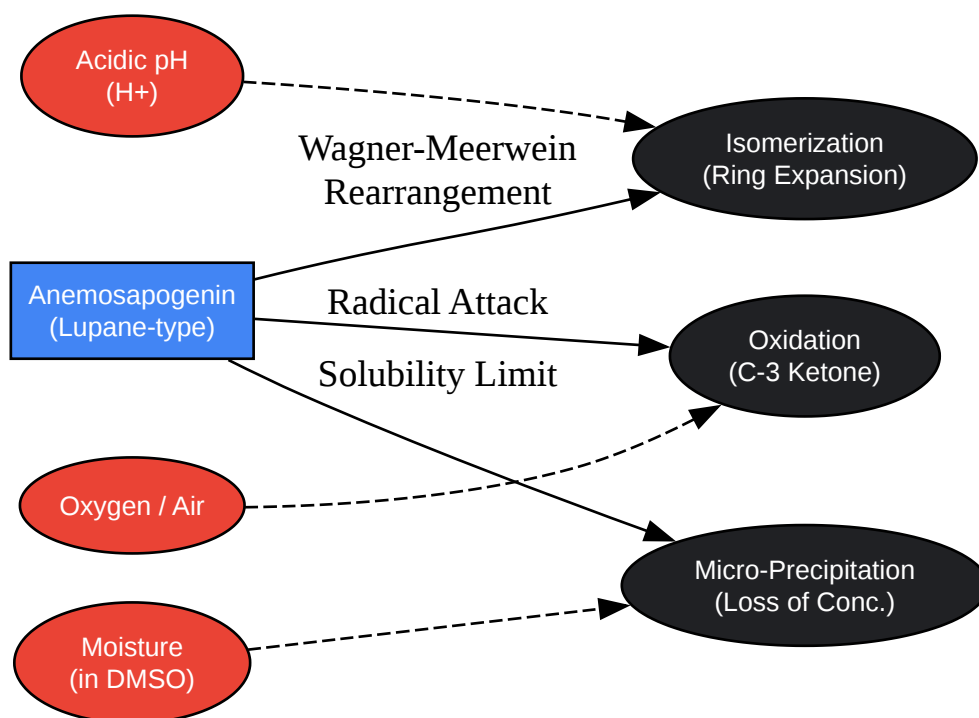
Acidic pH
(H+)

Wagner-Meerwein
Rearrangement

Isomerization
(Ring Expansion)

Anemosapogenin
(Lupane-type)

Radical Attack

Oxidation
(C-3 Ketone)

Solubility Limit

Oxygen / Air

Micro-Precipitation
(Loss of Conc.)

Moisture
(in DMSO)